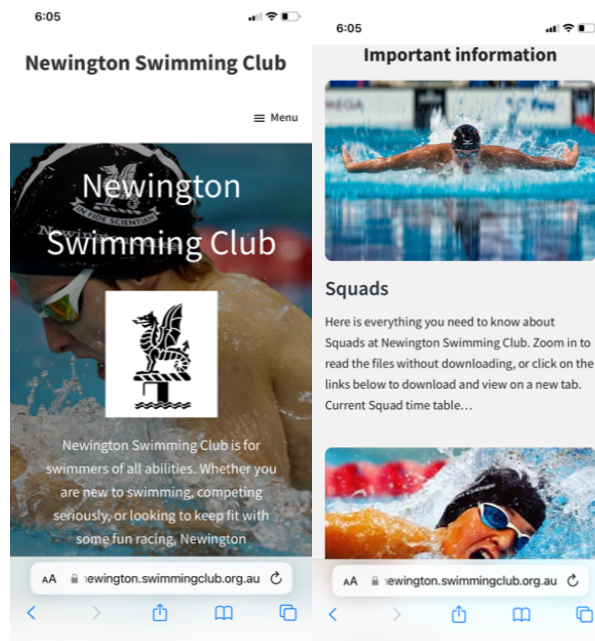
6:05

Newington Swimming Club

Menu

Newington Swimming Club

Newington Swimming Club is for swimmers of all abilities. Whether you are new to swimming, competing seriously, or looking to keep fit with some fun racing, Newington

AA newington.swimmingclub.org.au

6:05

Important information

Squads

Here is everything you need to know about Squads at Newington Swimming Club. Zoom in to read the files without downloading, or click on the links below to download and view on a new tab. Current Squad time table…

AA newington.swimmingclub.org.au